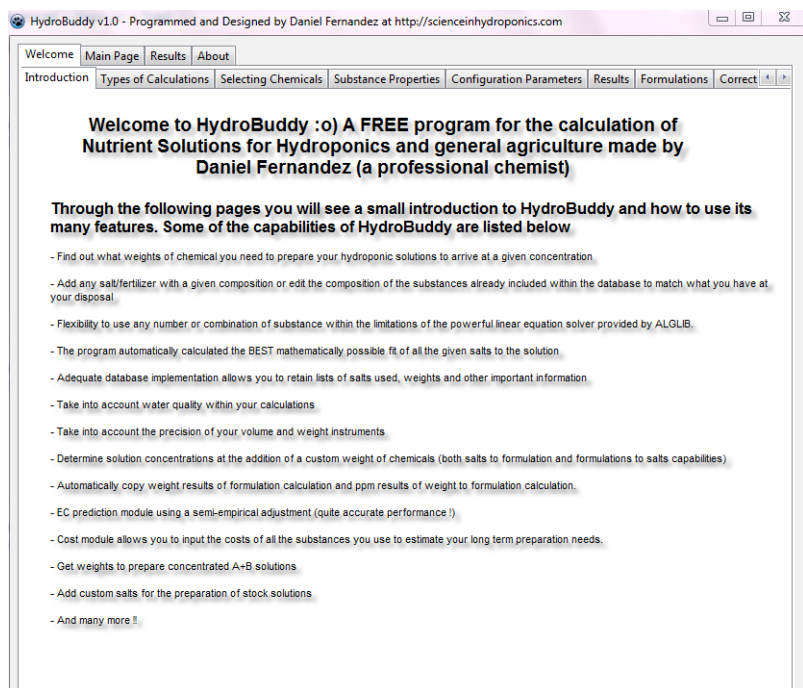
HydroBuddy v1.0 - Programmed and Designed by Daniel Fernandez at http://scienceinhydroponics.com

Welcome | Main Page | Results | About

Introduction | Types of Calculations | Selecting Chemicals | Substance Properties | Configuration Parameters | Results | Formulations | Correct

Welcome to HydroBuddy :o) A FREE program for the calculation of Nutrient Solutions for Hydroponics and general agriculture made by Daniel Fernandez (a professional chemist)

Through the following pages you will see a small introduction to HydroBuddy and how to use its many features. Some of the capabilities of HydroBuddy are listed below

- Find out what weights of chemical you need to prepare your hydroponic solutions to arrive at a given concentration

- Add any salt/fertilizer with a given composition or edit the composition of the substances already included within the database to match what you have at your disposal

- Flexibility to use any number or combination of substance within the limitations of the powerful linear equation solver provided by ALGLIB.

- The program automatically calculated the BEST mathematically possible fit of all the given salts to the solution

- Adequate database implementation allows you to retain lists of salts used, weights and other important information

- Take into account water quality within your calculations

- Take into account the precision of your volume and weight instruments

- Determine solution concentrations at the addition of a custom weight of chemicals (both salts to formulation and formulations to salts capabilities)

- Automatically copy weight results of formulation calculation and ppm results of weight to formulation calculation.

- EC prediction module using a semi-empirical adjustment (quite accurate performance !)

- Cost module allows you to input the costs of all the substances you use to estimate your long term preparation needs.

- Get weights to prepare concentrated A+B solutions

- Add custom salts for the preparation of stock solutions

- And many more !!